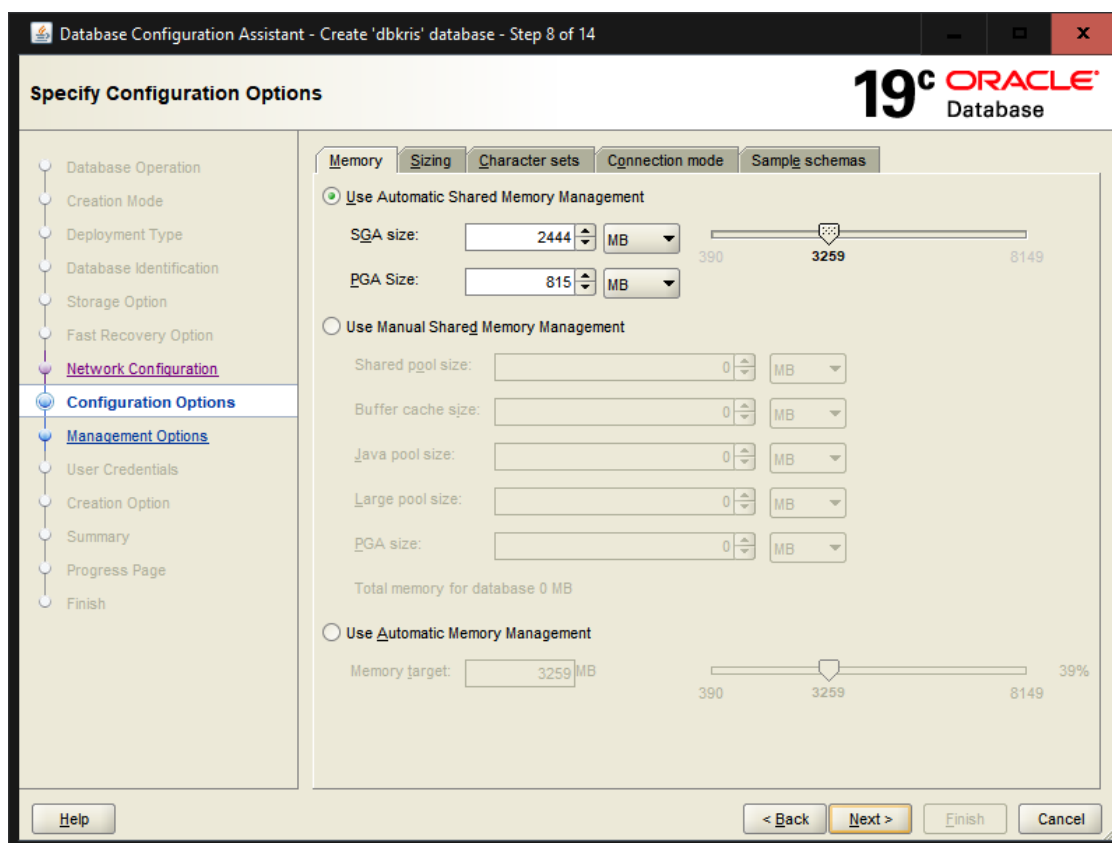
Database Configuration Assistant - Create 'dbkris' database - Step 8 of 14

Specify Configuration Options

19c ORACLE Database

Database Operation
Creation Mode
Deployment Type
Database Identification
Storage Option
Fast Recovery Option
Network Configuration
Configuration Options
Management Options
User Credentials
Creation Option
Summary
Progress Page
Finish

Memory | Sizing | Character sets | Connection mode | Sample schemas

Use Automatic Shared Memory Management

SGA size: 2444 MB

PGA Size: 815 MB

390 3259 8149

Use Manual Shared Memory Management

Shared pool size: 0 MB

Buffer cache size: 0 MB

Java pool size: 0 MB

Large pool size: 0 MB

PGA size: 0 MB

Total memory for database 0 MB

Use Automatic Memory Management

Memory target: 3259 MB

39%

390 3259 8149

Help

< Back Next > Finish Cancel